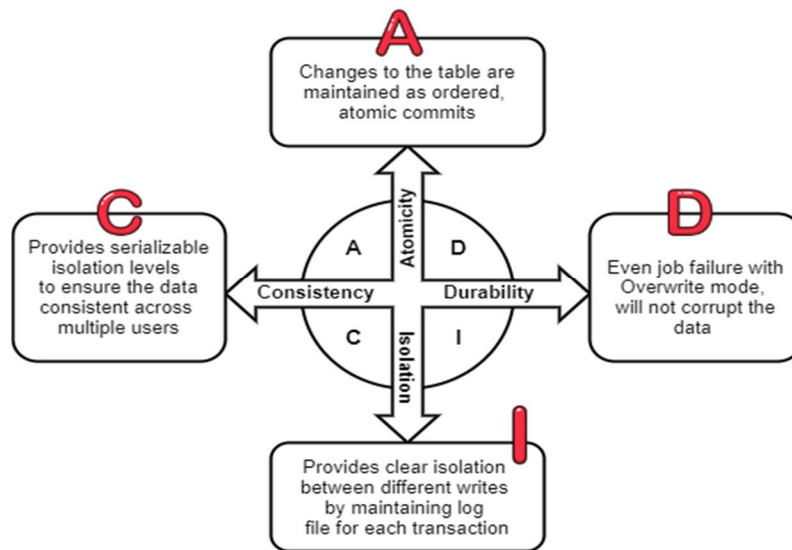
A

Changes to the table are maintained as ordered, atomic commits

C

Provides serializable isolation levels to ensure the data consistent across multiple users

Atomicity

A

D

Consistency

Durability

C

I

Isolation

D

Even job failure with Overwrite mode, will not corrupt the data

I

Provides clear isolation between different writes by maintaining log file for each transaction